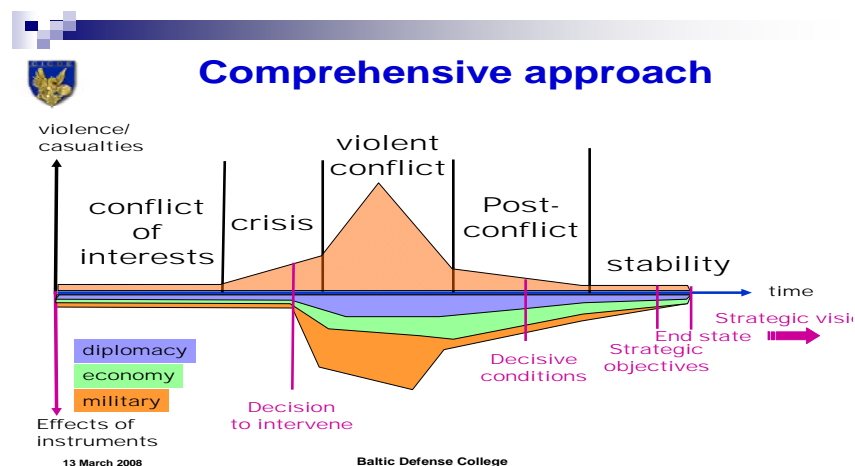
Comprehensive approach

violence/ casualties

conflict of interests

crisis

violent conflict

Post-conflict

stability

time

Strategic visi

End state

Strategic objectives

Decisive conditions

Decision to intervene

diplomacy

economy

military

Effects of instruments

13 March 2008

Baltic Defense College